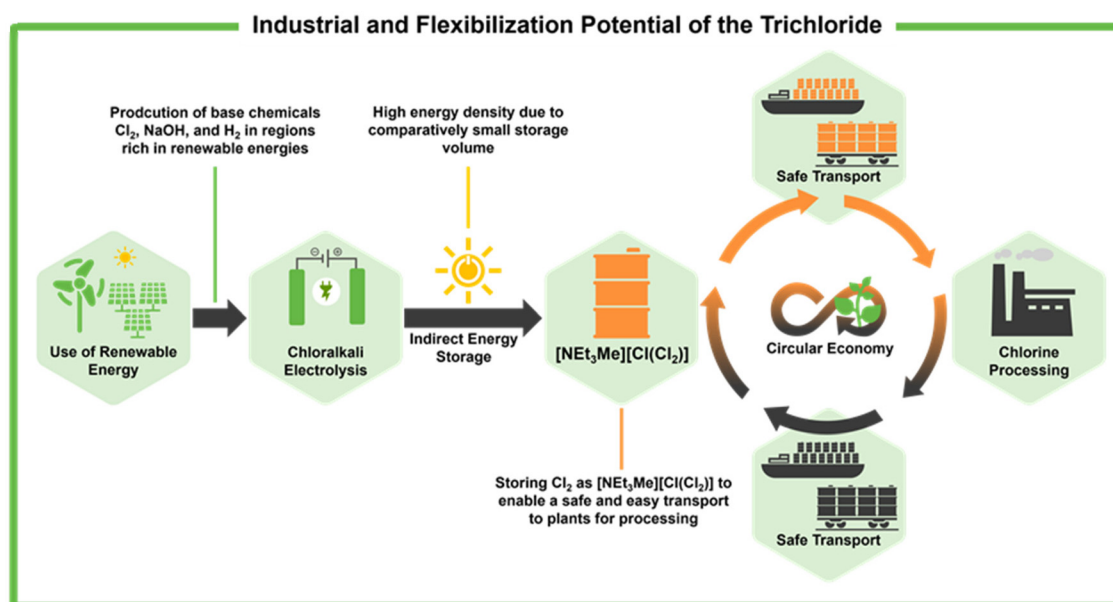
Industrial and Flexibilization Potential of the Trichloride

Prodcution of base chemicals $Cl_2$, NaOH, and $H_2$ in regions rich in renewable energies

High energy density due to comparatively small storage volume

Safe Transport

Use of Renewable Energy

Chloralkali Electrolysis

Indirect Energy Storage

$[NEt_3Me][Cl(Cl_2)]$

Circular Economy

Chlorine Processing

Storing $Cl_2$ as $[NEt_3Me][Cl(Cl_2)]$ to enable a safe and easy transport to plants for processing

Safe Transport